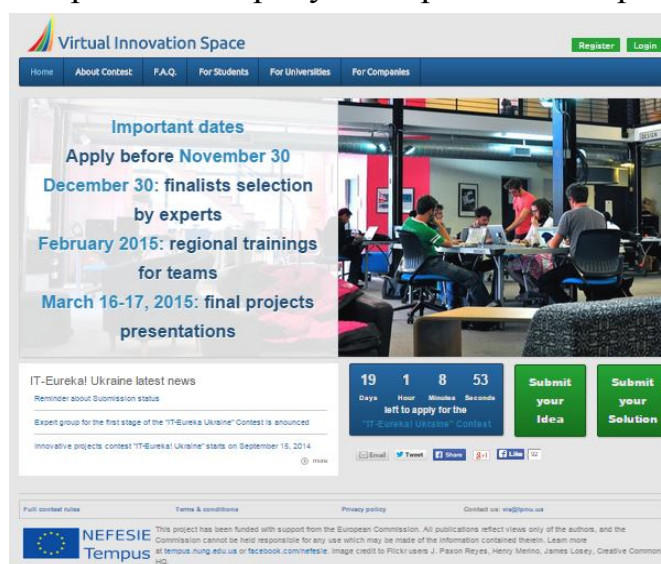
Virtual Innovation Space

Register Login

Home About Contest F.A.Q. For Students For Universities For Companies

Important dates
Apply before November 30
December 30: finalists selection by experts
February 2015: regional trainings for teams
March 16-17, 2015: final projects presentations

IT-Eureka! Ukraine latest news

Reminder about Submission status

Expert group for the first stage of the "IT-Eureka Ukraine" Contest is anounced

Innovative projects contest "IT-Eureka! Ukraine" starts on September 15, 2014

more

19 Days 1 Hour 8 Minutes 53 Seconds
left to apply for the "IT-Eureka! Ukraine" Contest

Submit your Idea

Submit your Solution

Email Tweet Share 8+1 Like 32

Full contest rules Terms & conditions Privacy policy Contact us: vis@lpnu.ua

NEFESIE Tempus

This project has been funded with support from the European Commission. All publications reflect views only of the authors, and the Commission cannot be held responsible for any use which may be made of the information contained therein. Learn more at tempus.nung.edu.ua or facebook.com/nefesie. Image credit to Flickr users J. Pason Reyes, Henry Merino, James Losey, Creative Commons HQ.